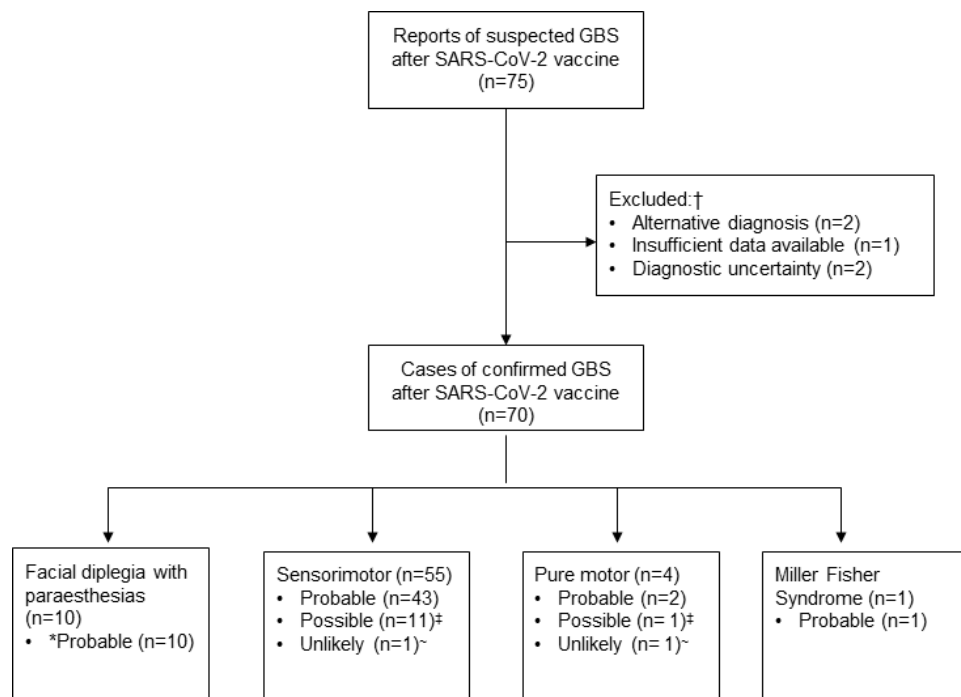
Reports of suspected GBS after SARS-CoV-2 vaccine (n=75)

Excluded:†
• Alternative diagnosis (n=2)
• Insufficient data available (n=1)
• Diagnostic uncertainty (n=2)

Cases of confirmed GBS after SARS-CoV-2 vaccine (n=70)

Facial diplegia with paraesthesias (n=10)
• *Probable (n=10)

Sensorimotor (n=55)
• Probable (n=43)
• Possible (n=11)‡
• Unlikely (n=1)~

Pure motor (n=4)
• Probable (n=2)
• Possible (n= 1)‡
• Unlikely (n= 1)~

Miller Fisher Syndrome (n=1)
• Probable (n=1)